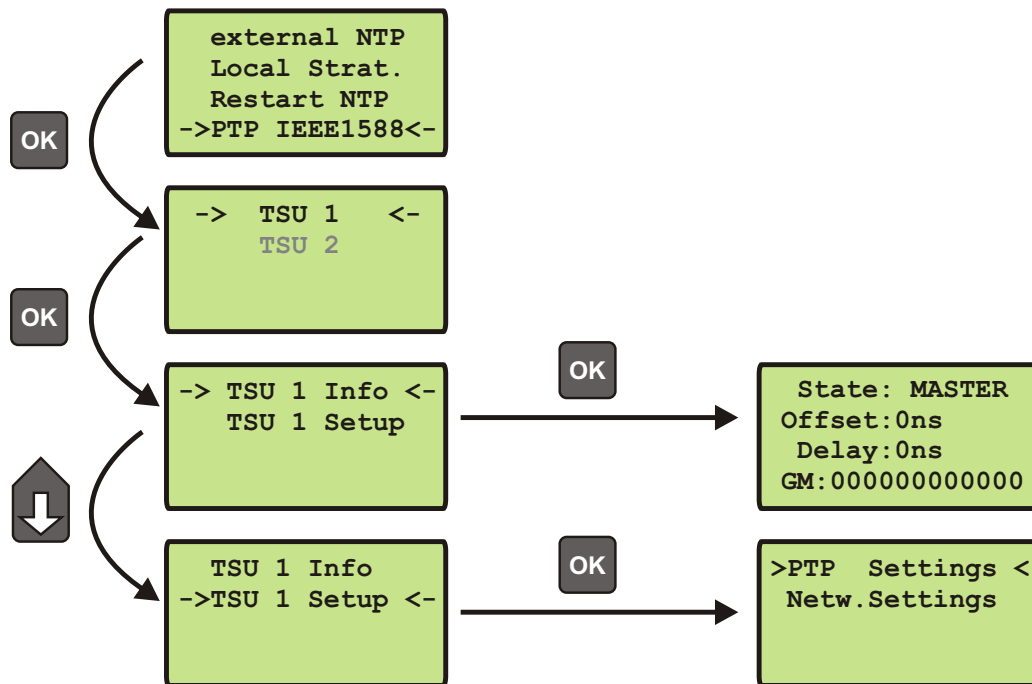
external NTP
Local Strat.
Restart NTP
->PTP IEEE1588<-

OK

-> TSU 1 <-
TSU 2

OK

-> TSU 1 Info <-
TSU 1 Setup

OK

State: MASTER
Offset:0ns
Delay:0ns
GM:000000000000

TSU 1 Info
->TSU 1 Setup <-

OK

>PTP Settings <
Netw.Settings